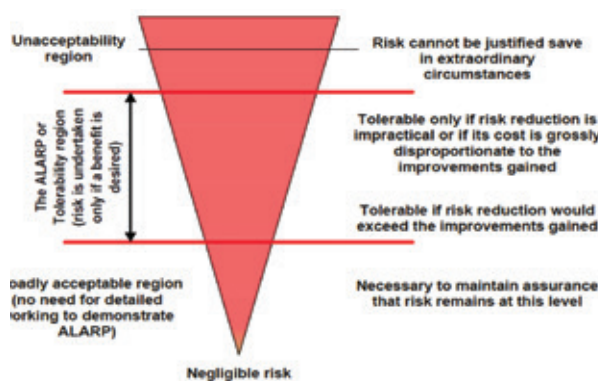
Unacceptability region

Risk cannot be justified save in extraordinary circumstances

The ALARP or Tolerability region (risk is undertaken only if a benefit is desired)

Tolerable only if risk reduction is impractical or if its cost is grossly disproportionate to the improvements gained

Tolerable if risk reduction would exceed the improvements gained

oadly acceptable region (no need for detailed orking to demonstrate ALARP)

Necessary to maintain assurance that risk remains at this level

Negligible risk